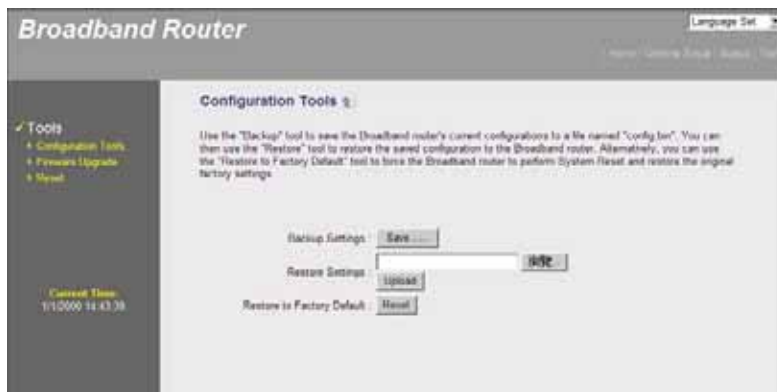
Broadband Router

Language Set

Home | General Setup | Status | Tools

✓ Tools
• Configuration Tools
• Firmware Upgrade
• Reset

Current Time:
1/1/2000 14:43:39

Configuration Tools

Use the "Backup" tool to save the Broadband router's current configurations to a file named "config.bin". You can then use the "Restore" tool to restore the saved configuration to the Broadband router. Alternatively, you can use the "Restore to Factory Default" tool to force the Broadband router to perform System Reset and restore the original factory settings.

Backup Settings : Save ...

Restore Settings : 浏览 ...

Upload

Restore to Factory Default : Reset